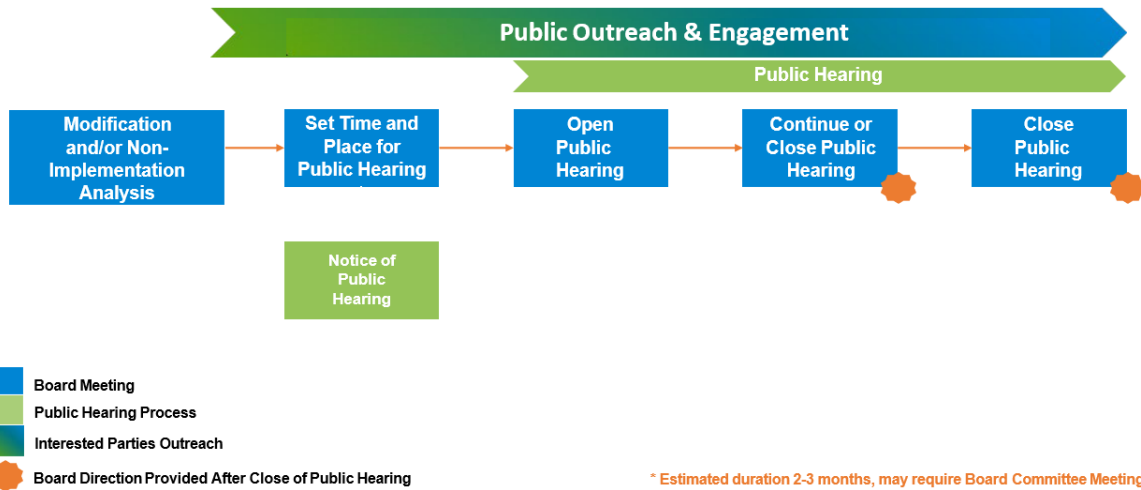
Public Outreach & Engagement

Public Hearing

Modification and/or Non-Implementation Analysis

Set Time and Place for Public Hearing

Open Public Hearing

Continue or Close Public Hearing

Close Public Hearing

Notice of Public Hearing

Board Meeting

Public Hearing Process

Interested Parties Outreach

Board Direction Provided After Close of Public Hearing

* Estimated duration 2-3 months, may require Board Committee Meeting